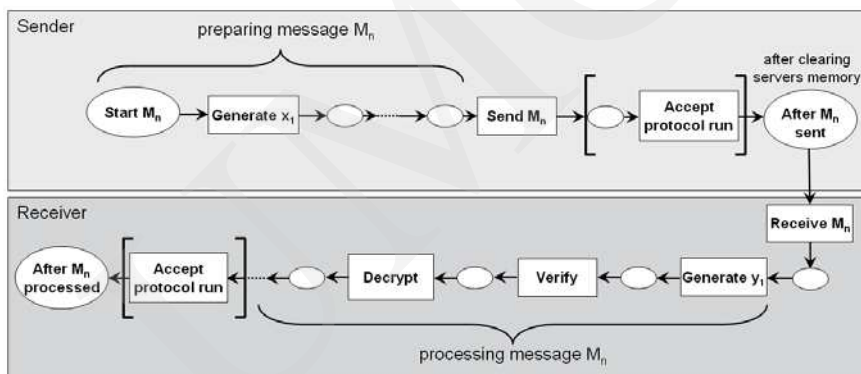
Sender

preparing message $M_n$

after clearing servers memory

Start $M_n$

Generate $x_1$

Send $M_n$

Accept protocol run

After $M_n$ sent

Receiver

Receive $M_n$

After $M_n$ processed

Accept protocol run

Decrypt

Verify

Generate $y_1$

processing message $M_n$